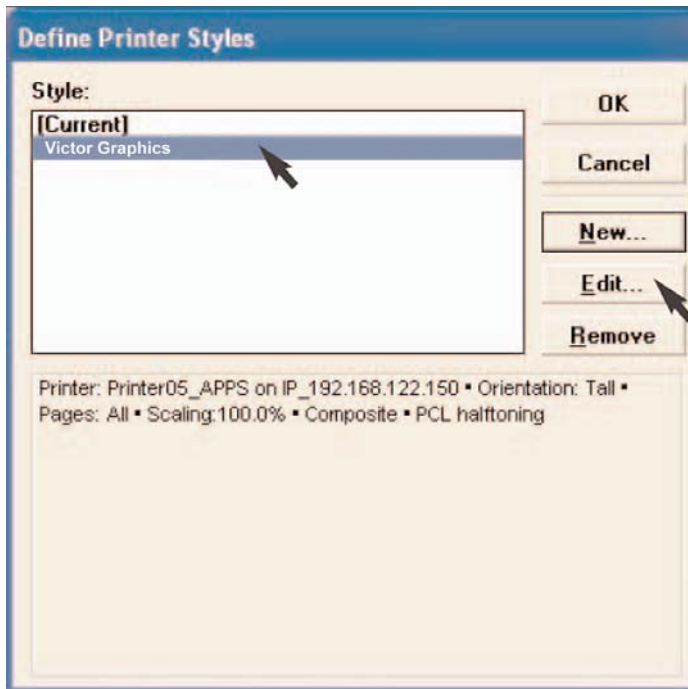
Define Printer Styles

Style:

[Current]
Victor Graphics

OK

Cancel

New...

Edit...

Remove

Printer: Printer05_APPS on IP_192.168.122.150 • Orientation: Tall • Pages: All • Scaling:100.0% • Composite • PCL halftoning